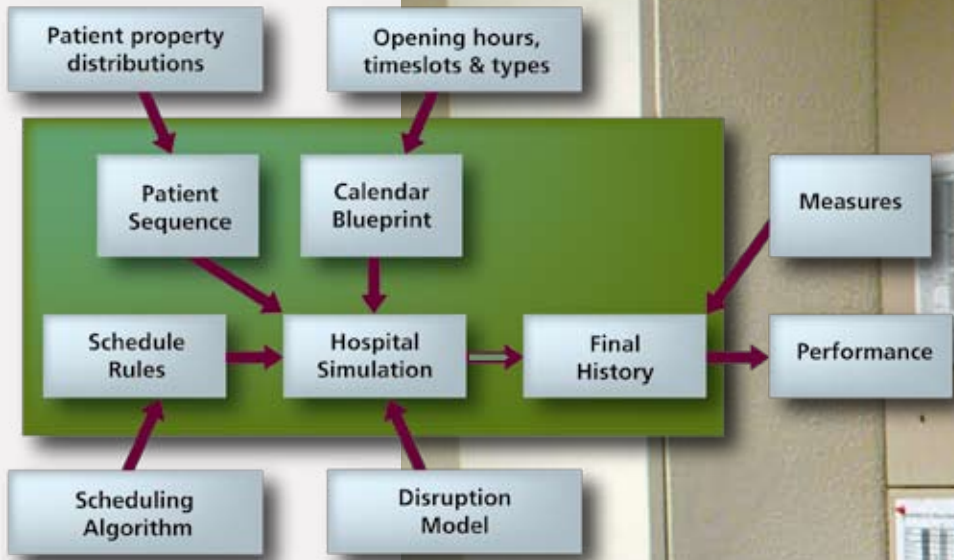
Patient property distributions

Opening hours, timeslots & types

Patient Sequence

Calendar Blueprint

Measures

Schedule Rules

Hospital Simulation

Final History

Performance

Scheduling Algorithm

Disruption Model